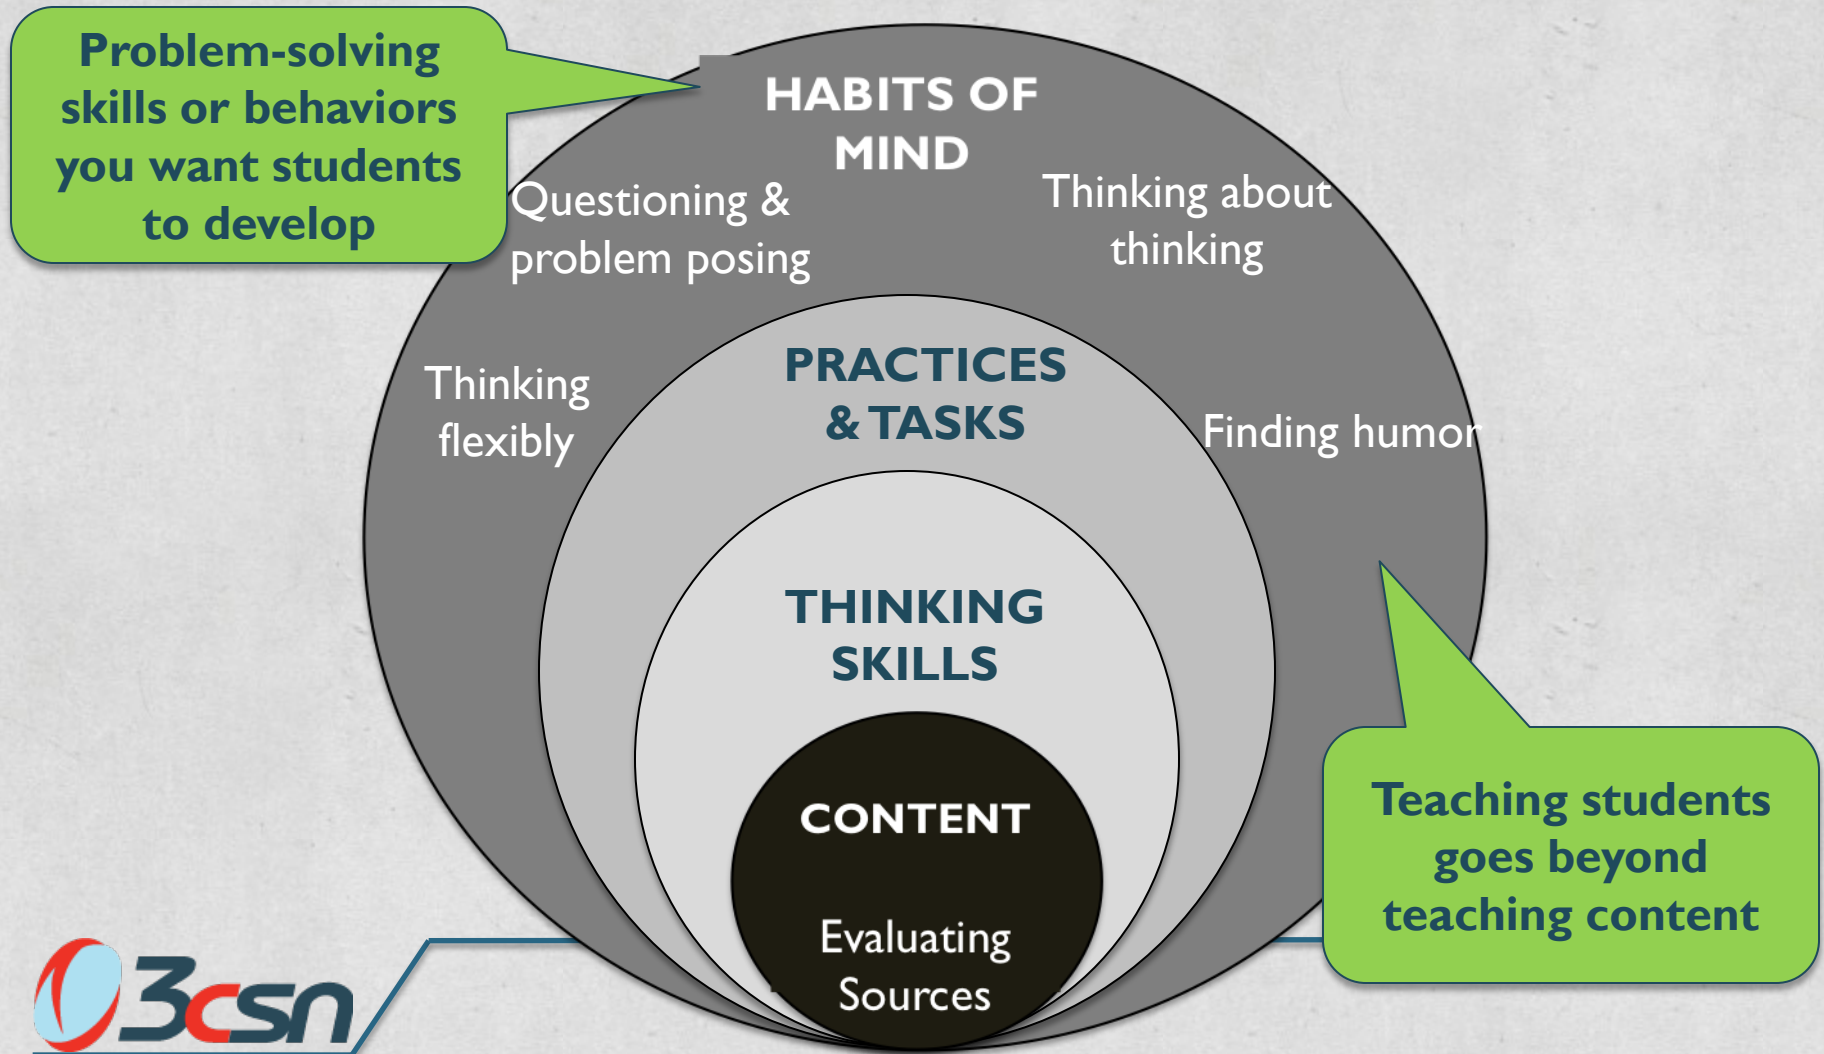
Problem-solving skills or behaviors you want students to develop

HABITS OF MIND

Questioning & problem posing

Thinking about thinking

Thinking flexibly

Finding humor

PRACTICES & TASKS

THINKING SKILLS

CONTENT

Evaluating Sources

Teaching students goes beyond teaching content

3csn